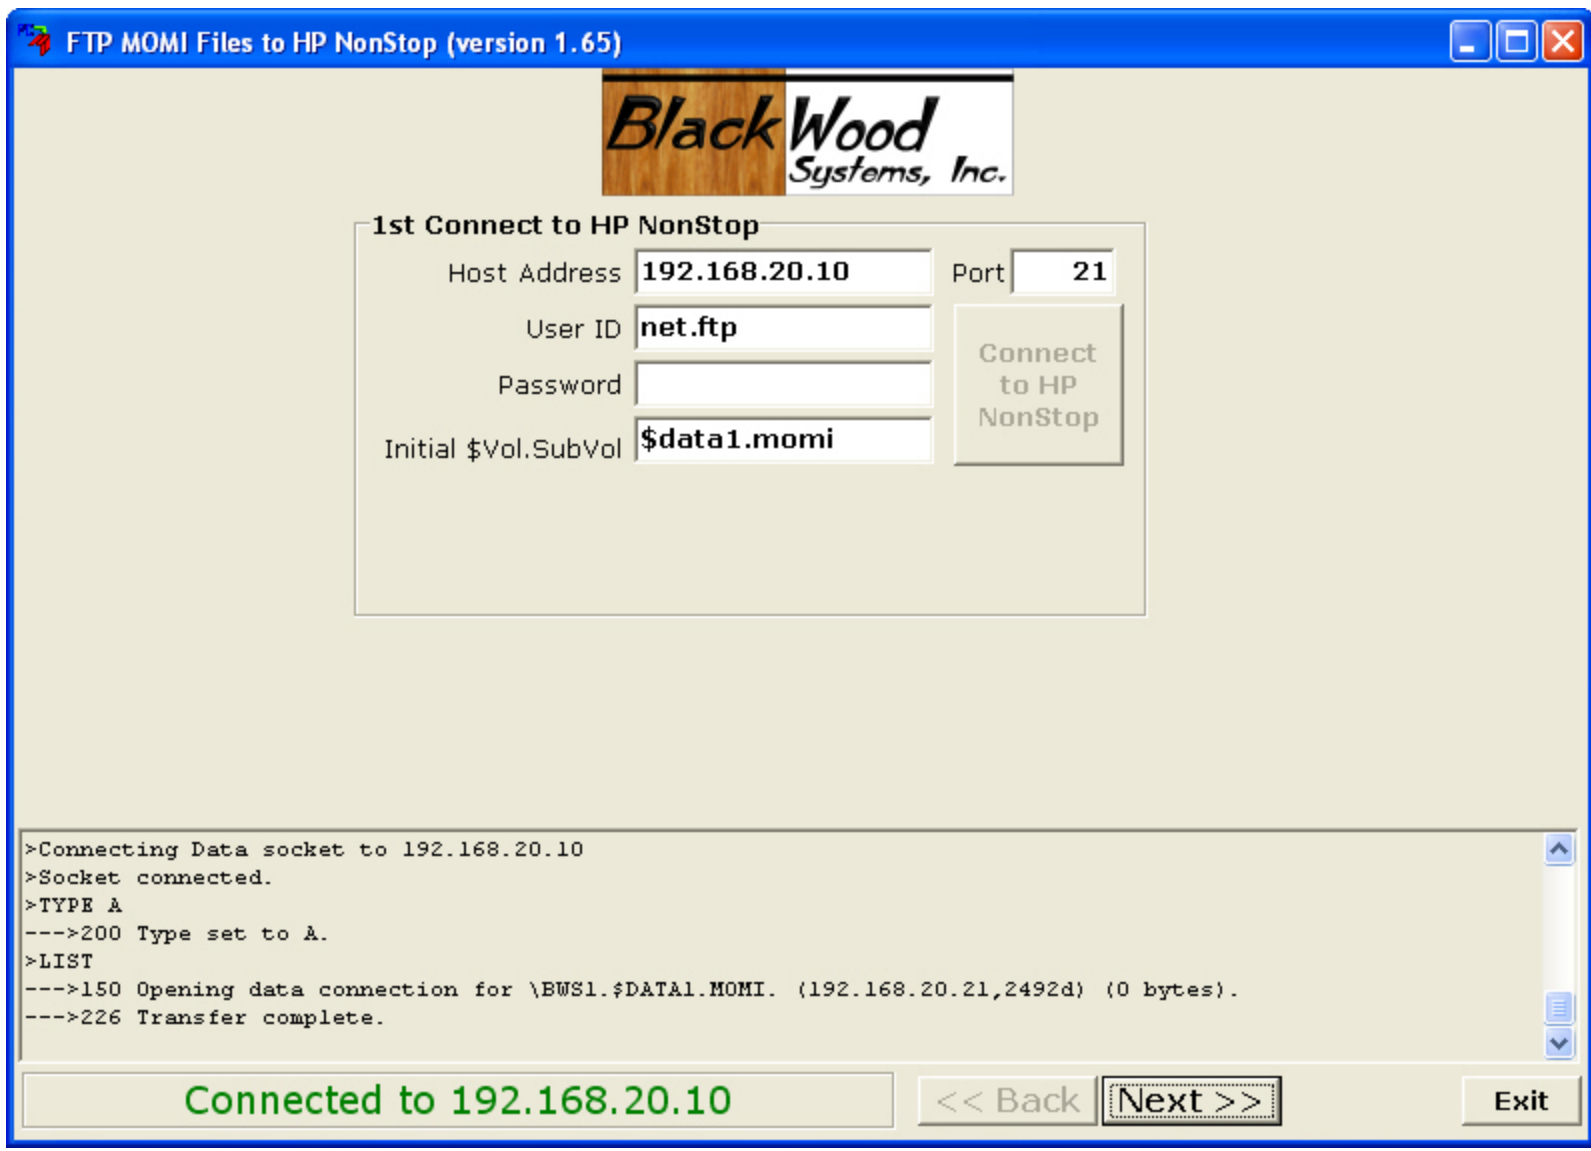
FTP MOMI Files to HP NonStop (version 1.65)

BlackWood Systems, Inc.

1st Connect to HP NonStop

Host Address 192.168.20.10

Port 21

User ID net.ftp

Password

Initial $Vol.SubVol $data1.momi

Connect to HP NonStop

>Connecting Data socket to 192.168.20.10
>Socket connected.
>TYPE A
--->200 Type set to A.
>LIST
--->150 Opening data connection for \BWS1.$DATA1.MOMI. (192.168.20.21,2492d) (0 bytes).
--->226 Transfer complete.

Connected to 192.168.20.10

<< Back

Next >>

Exit